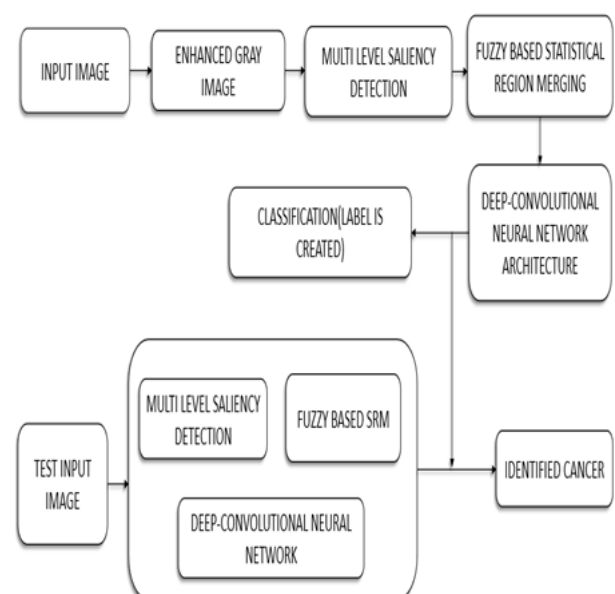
INPUT IMAGE

ENHANCED GRAY IMAGE

MULTI LEVEL SALIENCY DETECTION

FUZZY BASED STATISTICAL REGION MERGING

CLASSIFICATION(LABEL IS CREATED)

DEEP-CONVOLUTIONAL NEURAL NETWORK ARCHITECTURE

MULTI LEVEL SALIENCY DETECTION

FUZZY BASED SRM

TEST INPUT IMAGE

DEEP-CONVOLUTIONAL NEURAL NETWORK

IDENTIFIED CANCER